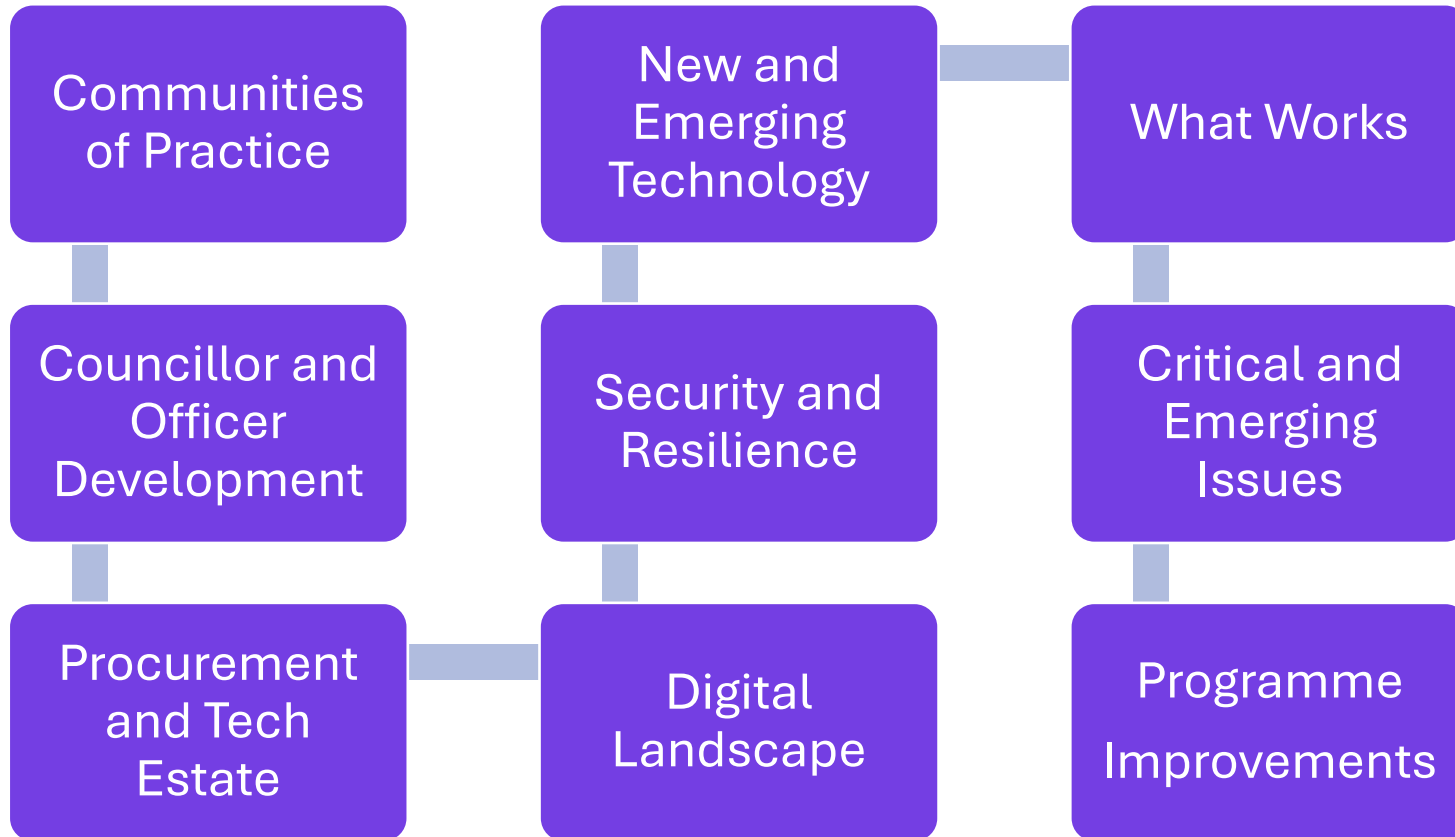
Communities of Practice

Councillor and Officer Development

Procurement and Tech Estate

Digital Landscape

Security and Resilience

New and Emerging Technology

What Works

Critical and Emerging Issues

Programme Improvements